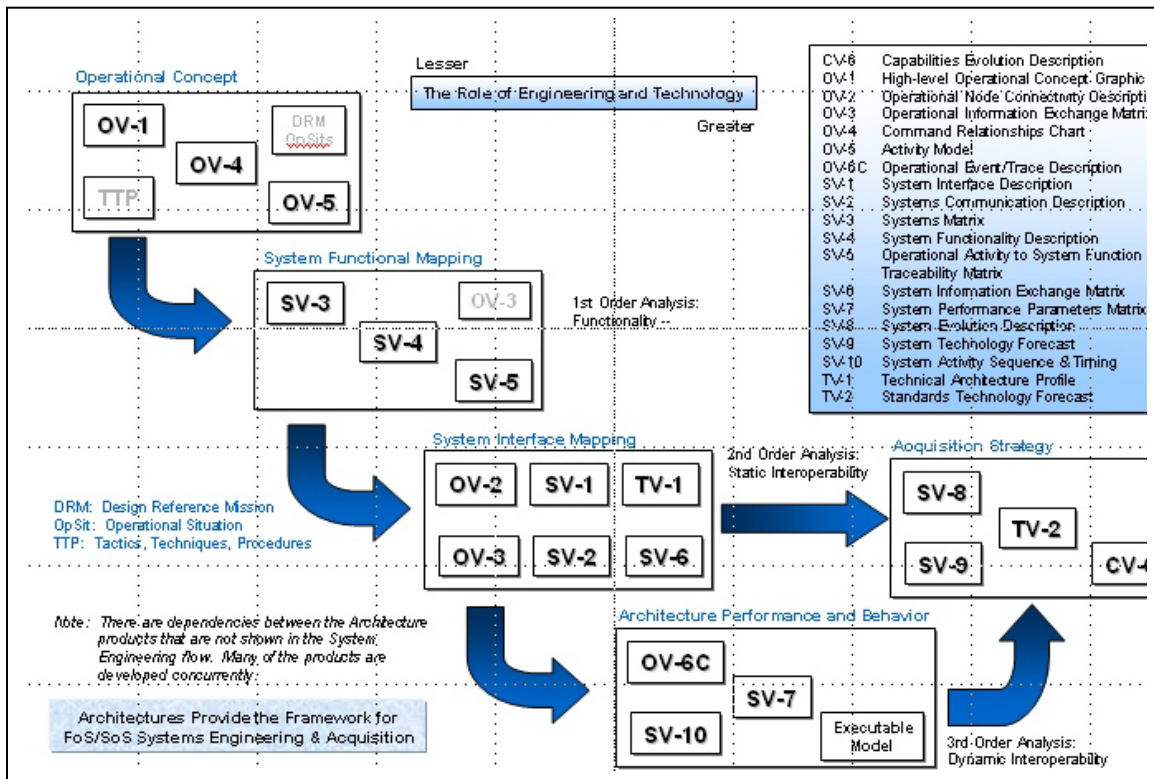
Lesser

The Role of Engineering and Technology

Greater

| | |
|---|---|
| CV-6 | Capabilities Evolution Description |
| OV-1 | High-level Operational Concept Graphic |
| OV-2 | Operational Node Connectivity Descripti |
| OV-3 | Operational Information Exchange Matri |
| OV-4 | Command Relationships Chart |
| OV-5 | Activity Model |
| OV-6C | Operational Event/Trace Description |
| SV-1 | System Interface Description |
| SV-2 | Systems Communication Description |
| SV-3 | Systems Matrix |
| SV-4 | System Functionality Description |
| SV-5 | Operational Activity to System Function Traceability Matrix |
| SV-6 | System Information Exchange Matrix |
| SV-7 | System Performance Parameters Matrix |
| SV-8 | System Evolution Description |
| SV-9 | System Technology Forecast |
| SV-10 | System Activity Sequence & Timing |
| TV-1 | Technical Architecture Profile |
| TV-2 | Standards Technology Forecast |

Operational Concept

OV-1

DRM OpSits

OV-4

TTP

OV-5

System Functional Mapping

SV-3

OV-3

SV-4

SV-5

1st Order Analysis: Functionality --

System Interface Mapping

OV-2 SV-1 TV-1

OV-3 SV-2 SV-6

2nd Order Analysis: Static Interoperability

Aquisition Strategy

SV-8

TV-2

SV-9

CV-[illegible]

DRM: Design Reference Mission
OpSit: Operational Situation
TTP: Tactics, Techniques, Procedures

Note: There are dependencies between the Architecture products that are not shown in the System Engineering flow. Many of the products are developed concurrently.

Architecture Performance and Behavior

OV-6C

SV-7

SV-10

Executable Model

3rd Order Analysis: Dynamic Interoperability

Architectures Provide the Framework for FoS/SoS Systems Engineering & Acquisition